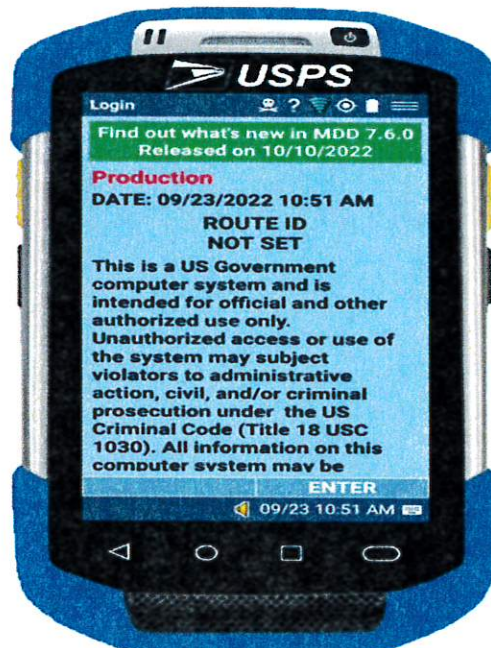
USPS

Login ? 

Find out what's new in MDD 7.6.0
Released on 10/10/2022

Production
DATE: 09/23/2022 10:51 AM

ROUTE ID
NOT SET

This is a US Government computer system and is intended for official and other authorized use only. Unauthorized access or use of the system may subject violators to administrative action, civil, and/or criminal prosecution under the US Criminal Code (Title 18 USC 1030). All information on this computer system may be

ENTER

09/23 10:51 AM